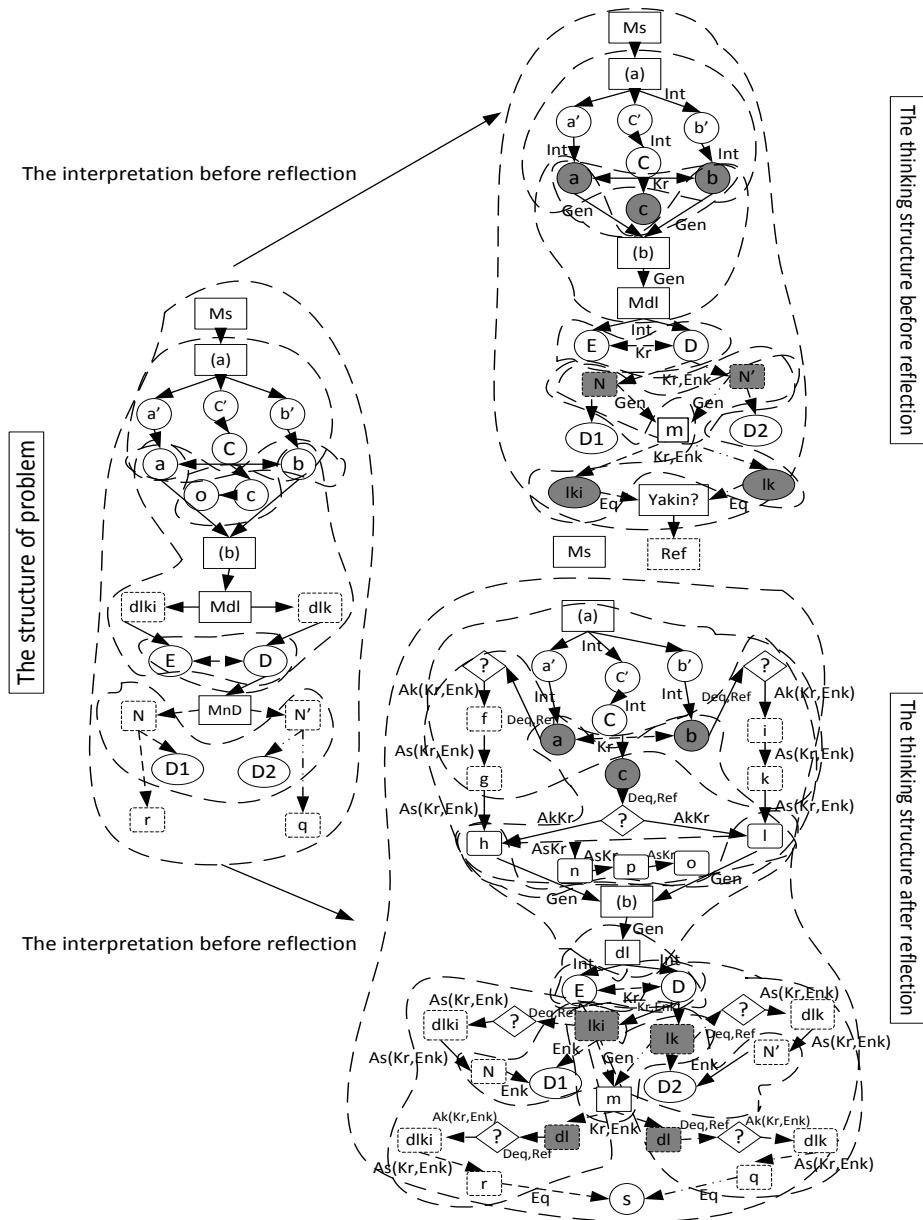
The interpretation before reflection

The structure of problem

Ms
(a)
a'
C'
b'
C
a
b
o
c
(b)
dlki
Mdl
dlk
E
D
N
MnD
N'
D1
D2
r
q

The interpretation before reflection

Ms
(a)
Int
a'
C'
b'
Int
Int
Int
C
a
Kr
b
c
Gen
Gen
(b)
Gen
Mdl
Int
E
Kr
D
N
Kr,Enk
N'
Gen
Gen
D1
m
D2
Kr,Enk
lki
lk
Eq
Yakin?
Eq
Ref

The thinking structure before reflection

Ms
(a)
Int
?
a'
C'
b'
?
Ak(Kr,Enk)
Int
Int
Deq,Ref
Ak(Kr,Enk)
Deq,Ref
C
Int
f
a
Kr
b
i
As(Kr,Enk)
As(Kr,Enk)
g
k
c
As(Kr,Enk)
Deq,Ref
As(Kr,Enk)
AkKr
?
AkKr
h
l
AsKr
AsKr
AsKr
n
p
o
Gen
Gen
(b)
Gen
dl
Int
Int
E
D
As(Kr,Enk)
Kr
Kr,Enk
As(Kr,Enk)
Deq,Ref
dlki
?
lki
?
dlk
lk
Deq,Ref
As(Kr,Enk)
Enk
N'
As(Kr,Enk)
Gen
Enk
N
D1
D2
Enk
m
Ak(Kr,Enk)
Ak(Kr,Enk)
dl
Kr,Enk
dl
Deq,Ref
dlki
?
?
dlk
Deq,Ref
As(Kr,Enk)
As(Kr,Enk)
r
q
Eq
s
Eq

The thinking structure after reflection